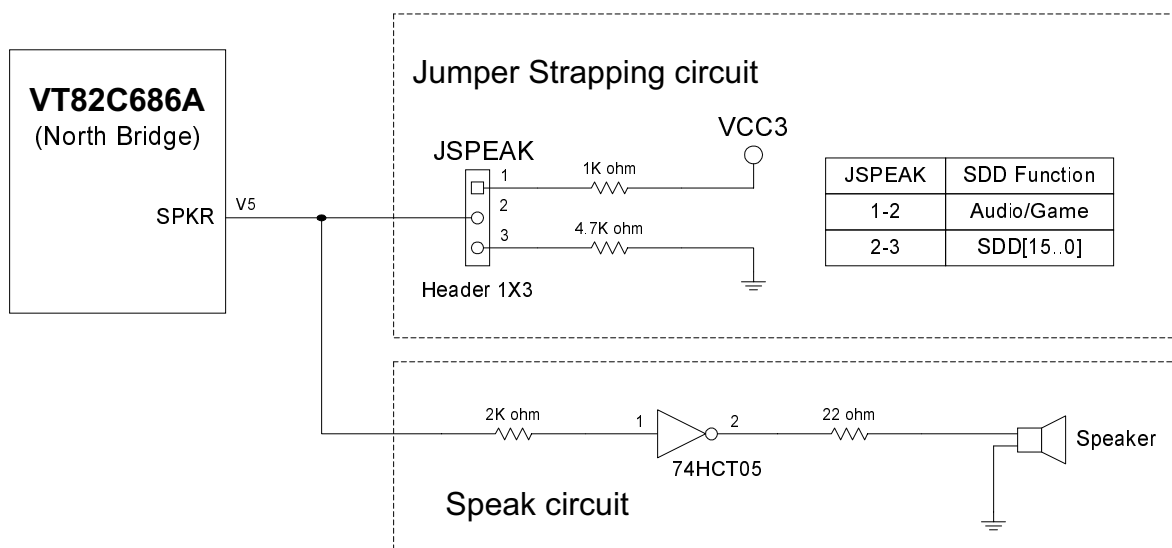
VT82C686A
(North Bridge)

SPKR

V5

Jumper Strapping circuit

JSPEAK

VCC3

1K ohm

1

2

3

4.7K ohm

Header 1X3

| JSPEAK | SDD Function |
|---|---|
| 1-2 | Audio/Game |
| 2-3 | SDD[15..0] |

2K ohm

1

2

22 ohm

74HCT05

Speaker

Speak circuit